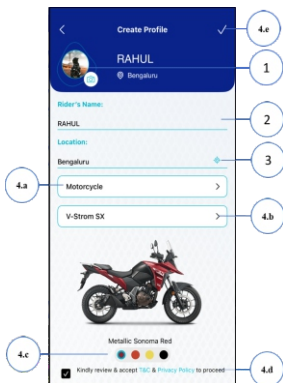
<

Create Profile

✓

4.e

RAHUL

Bengaluru

1

Rider's Name:

RAHUL

2

Location:

Bengaluru

3

4.a

Motorcycle

>

V-Strom SX

>

4.b

Metallic Sonoma Red

4.c

Kindly review & accept T&C & Privacy Policy to proceed

4.d